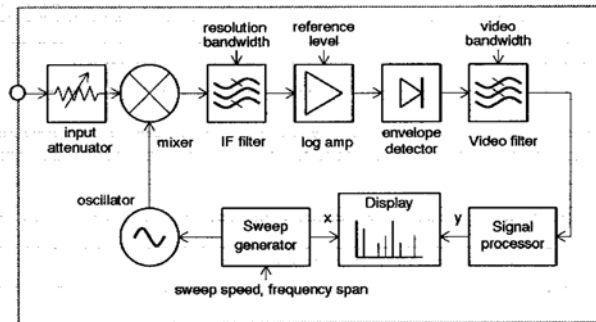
resolution bandwidth

reference level

video bandwidth

input attenuator

mixer

IF filter

log amp

envelope detector

Video filter

oscillator

Sweep generator

x

Display

y

Signal processor

sweep speed, frequency span